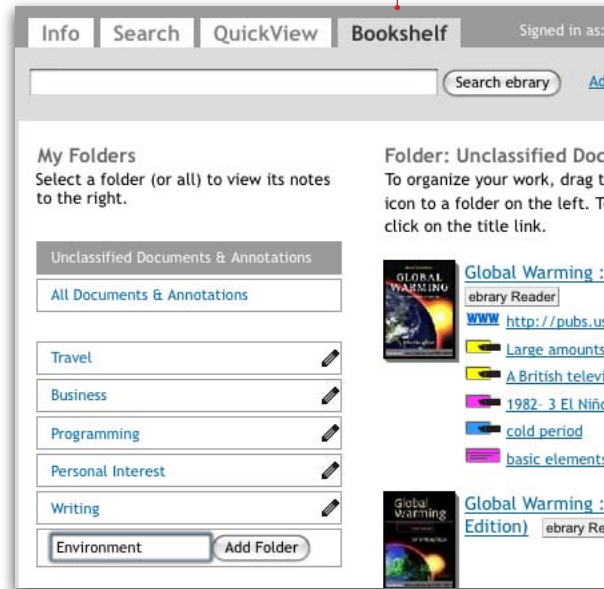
Info Search QuickView Bookshelf Signed in as:

Search ebrary Ad

My Folders
Select a folder (or all) to view its notes to the right.

Unclassified Documents & Annotations

All Documents & Annotations

Travel

Business

Programming

Personal Interest

Writing

Environment Add Folder

Folder: Unclassified Doc
To organize your work, drag t icon to a folder on the left. T click on the title link.

GLOBAL WARMING

Global Warming :
ebrary Reader
WWW http://pubs.us
Large amounts
A British televi
1982– 3 El Niño
cold period
basic elements

Global warming

Global Warming :
Edition) ebrary Re